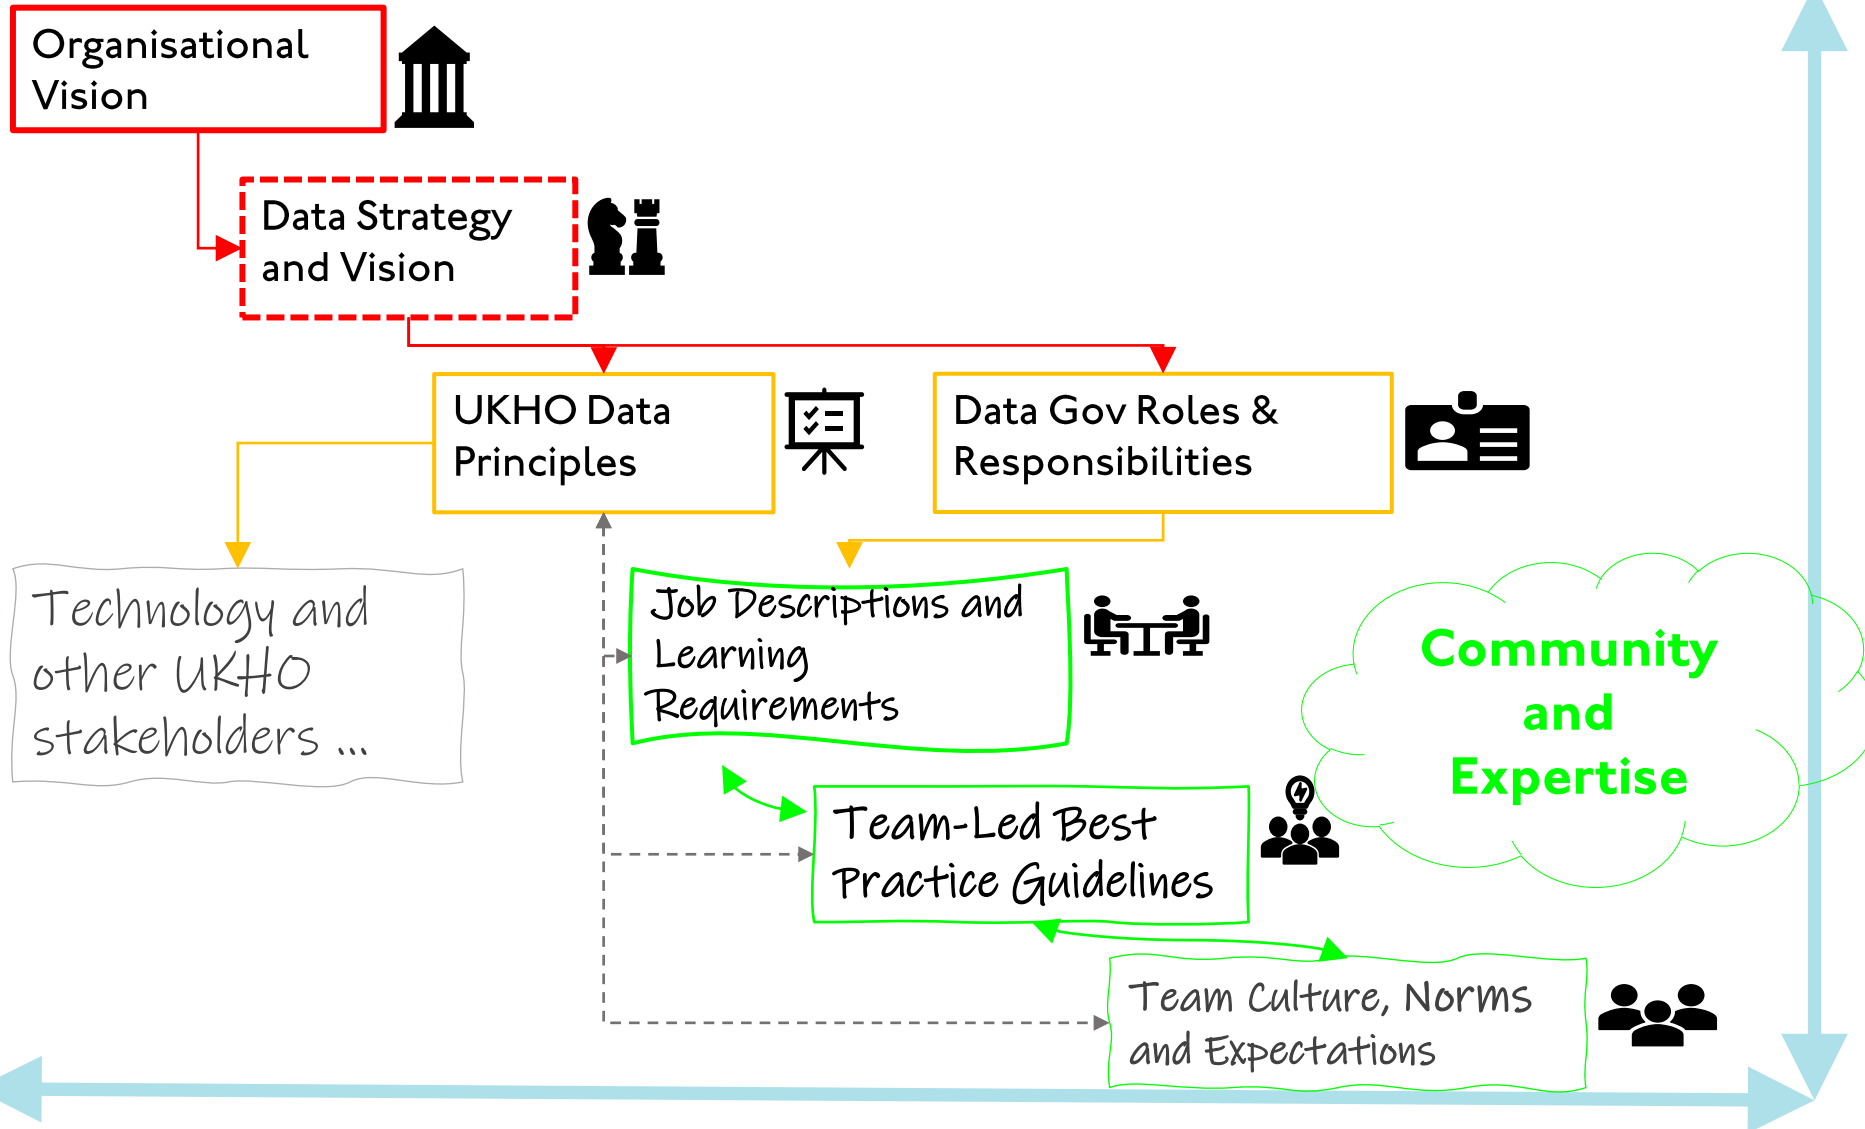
Organisational Vision

Data Strategy and Vision

UKHO Data Principles

Data Gov Roles & Responsibilities

Technology and other UKHO stakeholders ...

Job Descriptions and Learning Requirements

Community and Expertise

Team-Led Best Practice Guidelines

Team Culture, Norms and Expectations